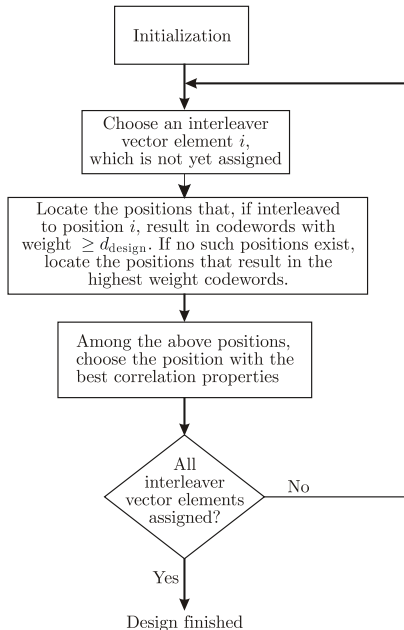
Initialization

Choose an interleaver vector element $i$, which is not yet assigned

Locate the positions that, if interleaved to position $i$, result in codewords with weight $\geq d_{\text{design}}$. If no such positions exist, locate the positions that result in the highest weight codewords.

Among the above positions, choose the position with the best correlation properties

All interleaver vector elements assigned?

No

Yes

Design finished